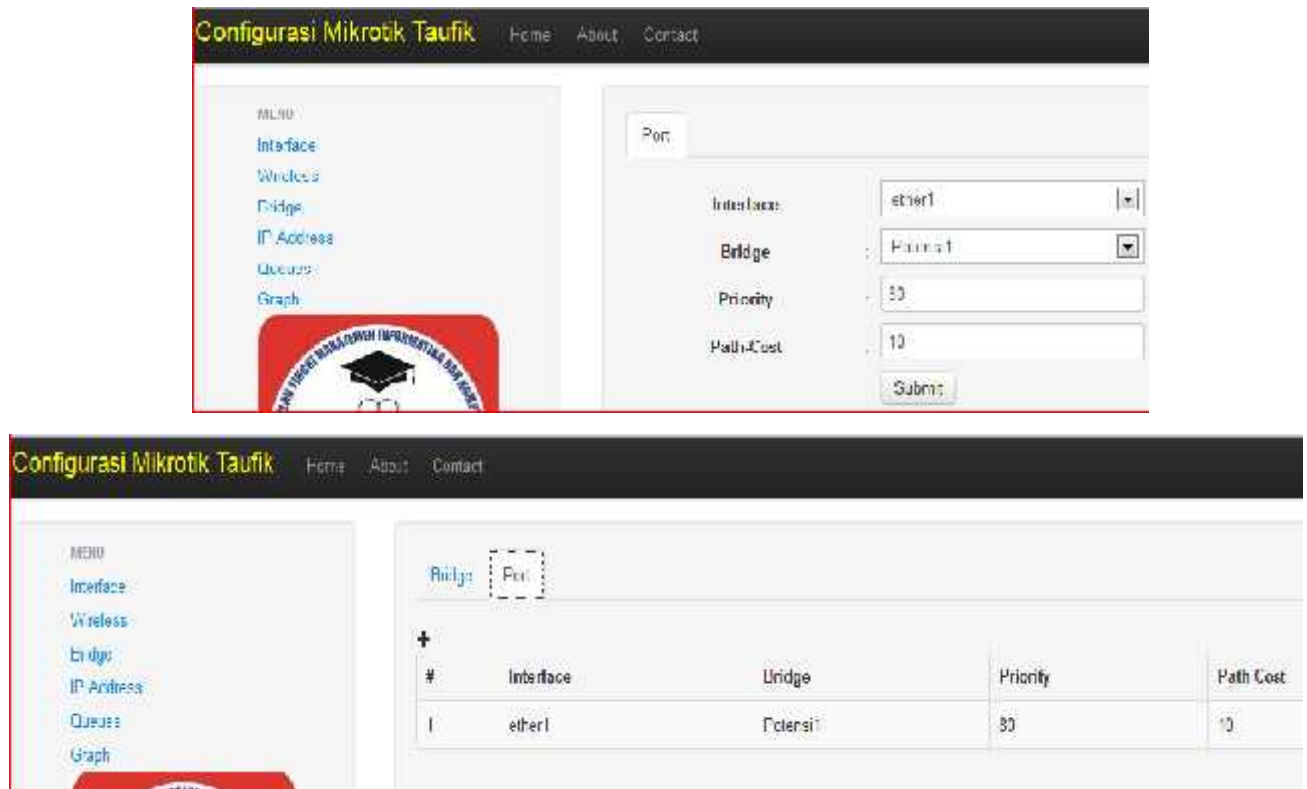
Configurasi Mikrotik Taufik Home About Contact

MENU
Interface
Wireless
Bridge
IP Address
Queues
Graph

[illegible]

Port

Interface ether1
Bridge : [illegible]
Priority : 80
Path-Cost : 10
Submit

Configurasi Mikrotik Taufik Home About Contact

MENU
Interface
Wireless
Bridge
IP Address
Queues
Graph

Bridge Port

+

| # | Interface | Bridge | Priority | Path Cost |
|---|---|---|---|---|
| 1 | ether1 | Potensi1 | 80 | 10 |